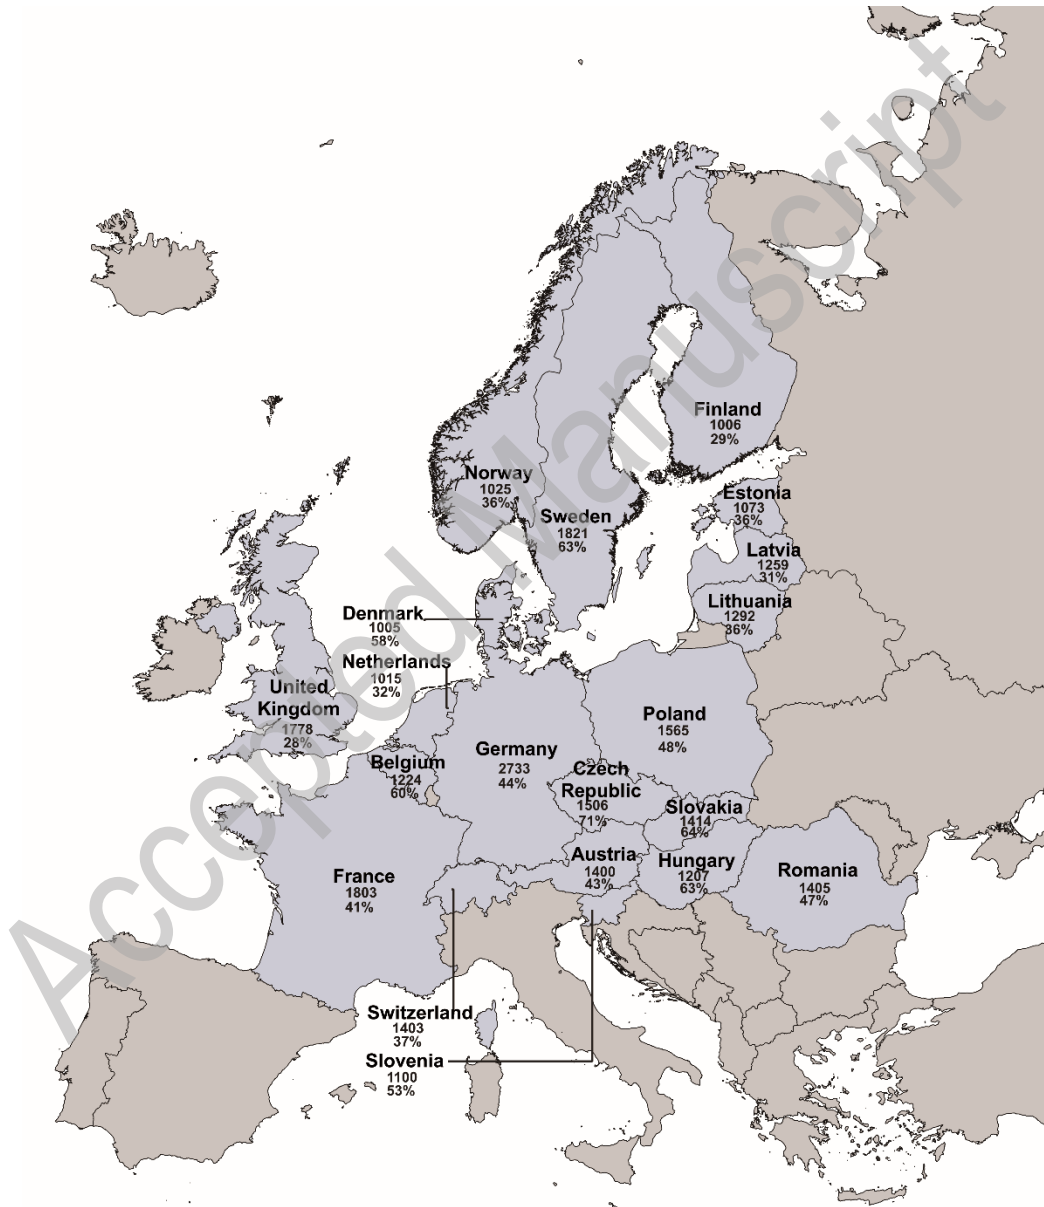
Accepted Manuscript

Finland
1006
29%

Norway
1025
36%

Sweden
1821
63%

Estonia
1073
36%

Latvia
1259
31%

Lithuania
1292
36%

Denmark
1005
58%

Netherlands
1015
32%

United Kingdom
1778
28%

Poland
1565
48%

Germany
2733
44%

Belgium
1224
60%

Czech Republic
1506
71%

Slovakia
1414
64%

Austria
1400
43%

Hungary
1207
63%

Romania
1405
47%

France
1803
41%

Switzerland
1403
37%

Slovenia
1100
53%